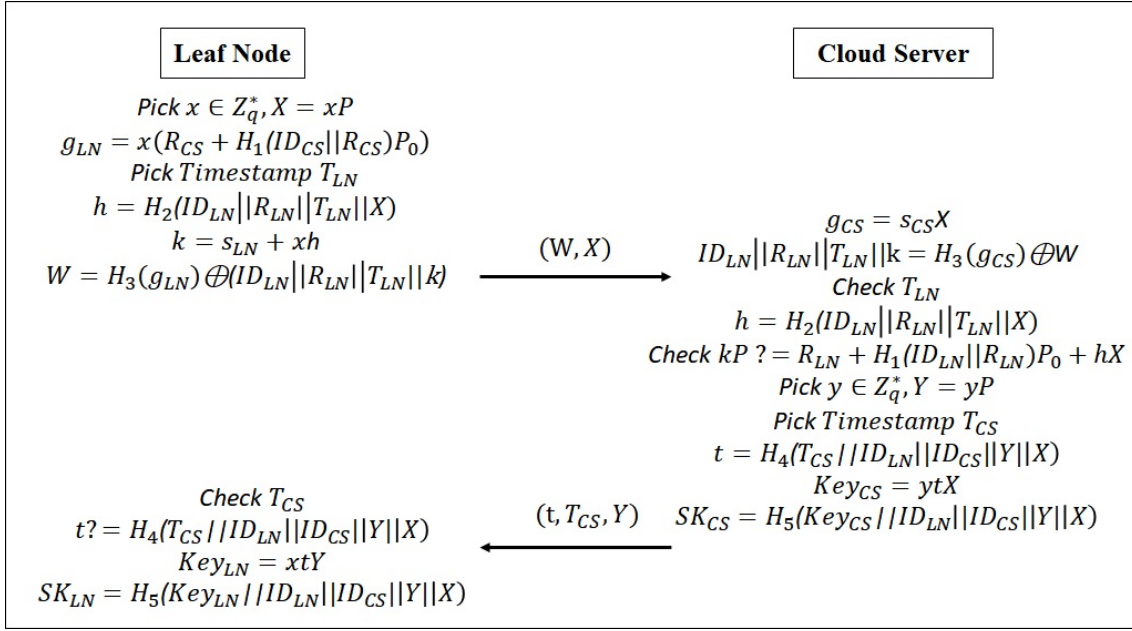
Leaf Node

Cloud Server

Pick $x \in Z_q^*, X = xP$
$g_{LN} = x(R_{CS} + H_1(ID_{CS}||R_{CS})P_0)$
Pick Timestamp $T_{LN}$
$h = H_2(ID_{LN}||R_{LN}||T_{LN}||X)$
$k = s_{LN} + xh$
$W = H_3(g_{LN}) \oplus (ID_{LN}||R_{LN}||T_{LN}||k)$

(W, $X$)

$g_{CS} = s_{CS}X$
$ID_{LN}||R_{LN}||T_{LN}||k = H_3(g_{CS}) \oplus W$
Check $T_{LN}$
$h = H_2(ID_{LN}||R_{LN}||T_{LN}||X)$
Check $kP ?= R_{LN} + H_1(ID_{LN}||R_{LN})P_0 + hX$
Pick $y \in Z_q^*, Y = yP$
Pick Timestamp $T_{CS}$
$t = H_4(T_{CS}||ID_{LN}||ID_{CS}||Y||X)$
$Key_{CS} = ytX$
$SK_{CS} = H_5(Key_{CS}||ID_{LN}||ID_{CS}||Y||X)$

(t, $T_{CS}$, $Y$)

Check $T_{CS}$
$t? = H_4(T_{CS}||ID_{LN}||ID_{CS}||Y||X)$
$Key_{LN} = xtY$
$SK_{LN} = H_5(Key_{LN}||ID_{LN}||ID_{CS}||Y||X)$